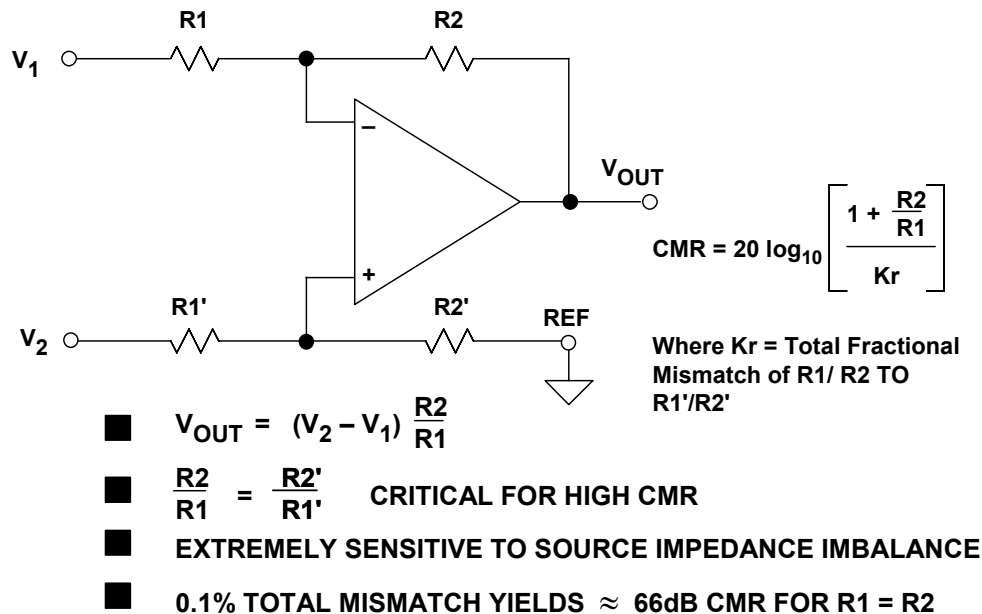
R1

R2

$V_1$

–

+

$V_{OUT}$

$CMR = 20 \log_{10} \left[ \frac{1 + \frac{R2}{R1}}{Kr} \right]$

R1'

R2'

REF

$V_2$

Where Kr = Total Fractional Mismatch of R1/ R2 TO R1'/R2'

$V_{OUT} = (V_2 - V_1) \frac{R2}{R1}$

$\frac{R2}{R1} = \frac{R2'}{R1'}$ CRITICAL FOR HIGH CMR

EXTREMELY SENSITIVE TO SOURCE IMPEDANCE IMBALANCE

0.1% TOTAL MISMATCH YIELDS $\approx$ 66dB CMR FOR R1 = R2